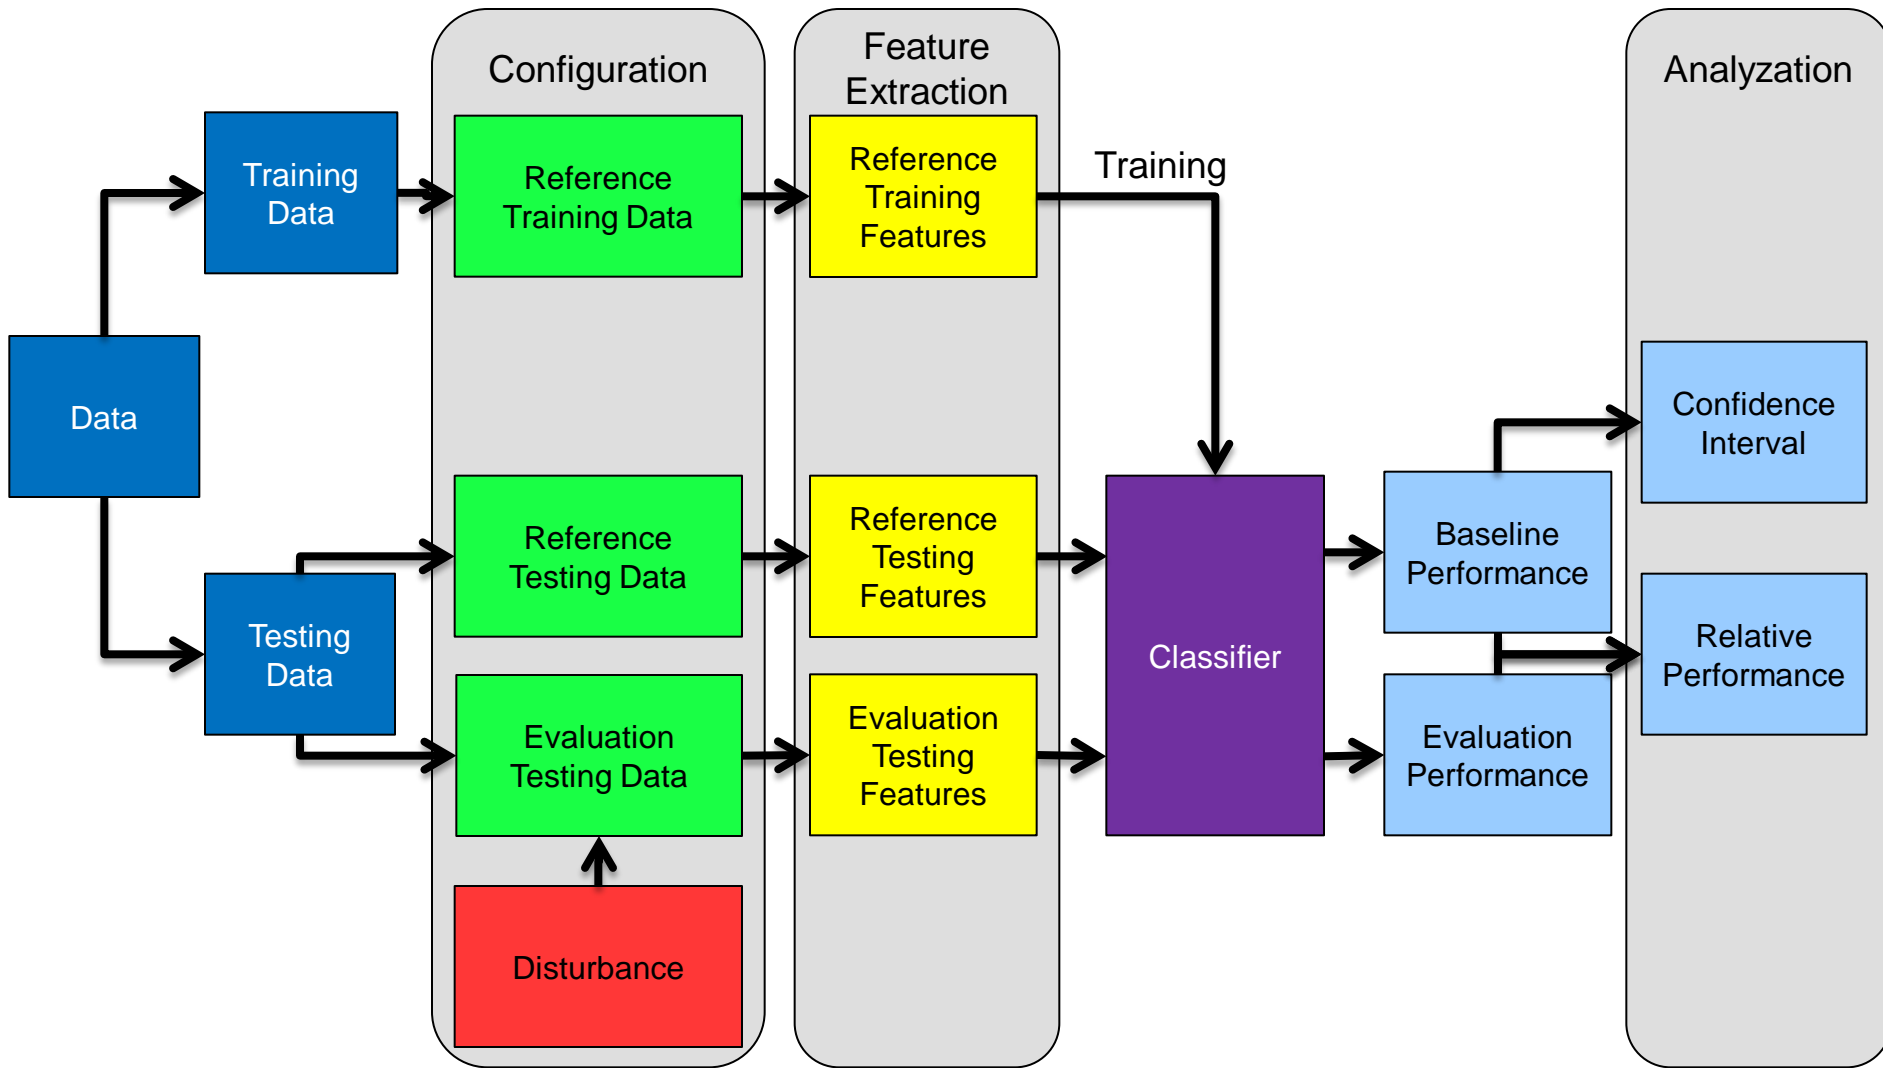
Configuration

Feature Extraction

Analyzation

Training Data

Data

Testing Data

Reference Training Data

Reference Testing Data

Evaluation Testing Data

Disturbance

Reference Training Features

Training

Reference Testing Features

Evaluation Testing Features

Classifier

Baseline Performance

Evaluation Performance

Confidence Interval

Relative Performance